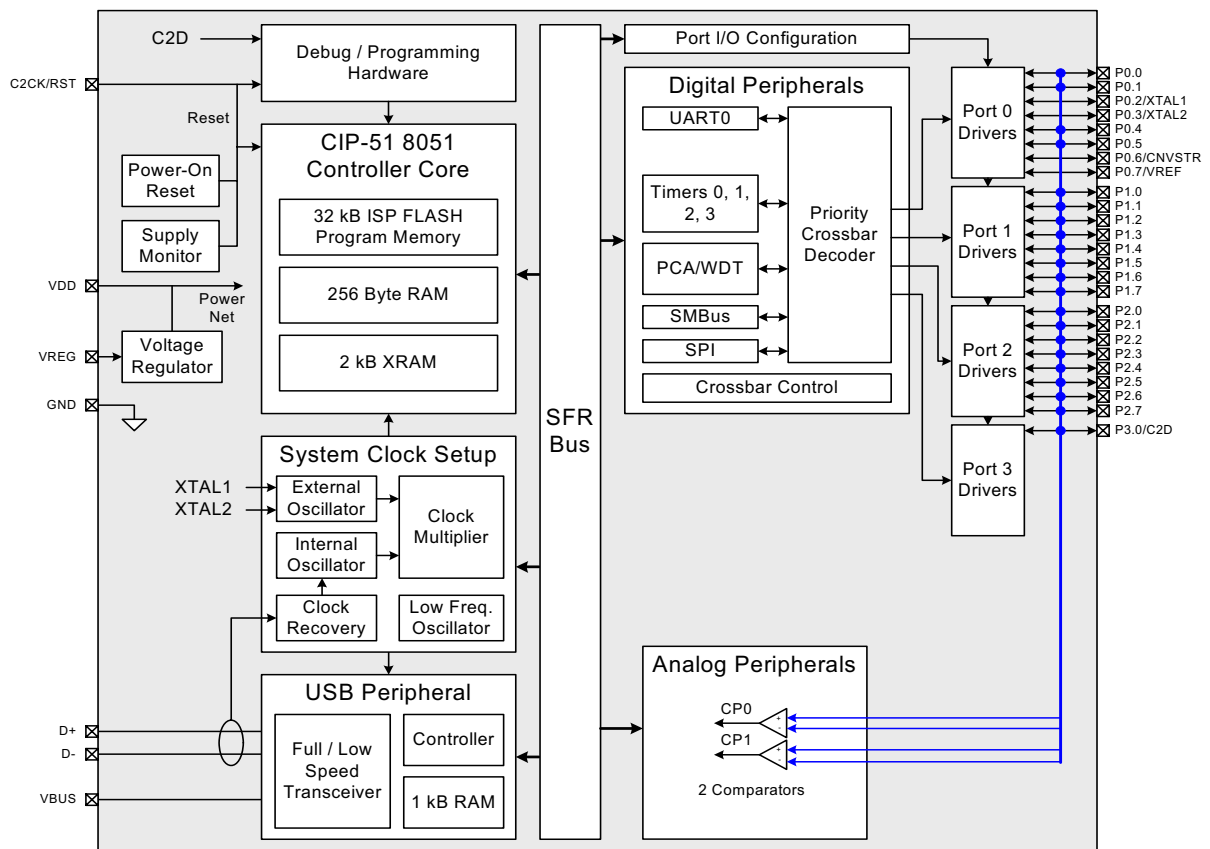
C2D

C2CK/RST

Debug / Programming Hardware

Reset

Power-On Reset

Supply Monitor

VDD

Power Net

VREG

Voltage Regulator

GND

CIP-51 8051 Controller Core

32 kB ISP FLASH Program Memory

256 Byte RAM

2 kB XRAM

System Clock Setup

XTAL1

XTAL2

External Oscillator

Internal Oscillator

Clock Multiplier

Clock Recovery

Low Freq. Oscillator

USB Peripheral

D+

D-

VBUS

Full / Low Speed Transceiver

Controller

1 kB RAM

SFR Bus

Port I/O Configuration

Digital Peripherals

UART0

Timers 0, 1, 2, 3

PCA/WDT

SMBus

SPI

Priority Crossbar Decoder

Crossbar Control

Analog Peripherals

CP0

CP1

2 Comparators

Port 0 Drivers

Port 1 Drivers

Port 2 Drivers

Port 3 Drivers

P0.0
P0.1
P0.2/XTAL1
P0.3/XTAL2
P0.4
P0.5
P0.6/CNVSTR
P0.7/VREF
P1.0
P1.1
P1.2
P1.3
P1.4
P1.5
P1.6
P1.7
P2.0
P2.1
P2.2
P2.3
P2.4
P2.5
P2.6
P2.7
P3.0/C2D